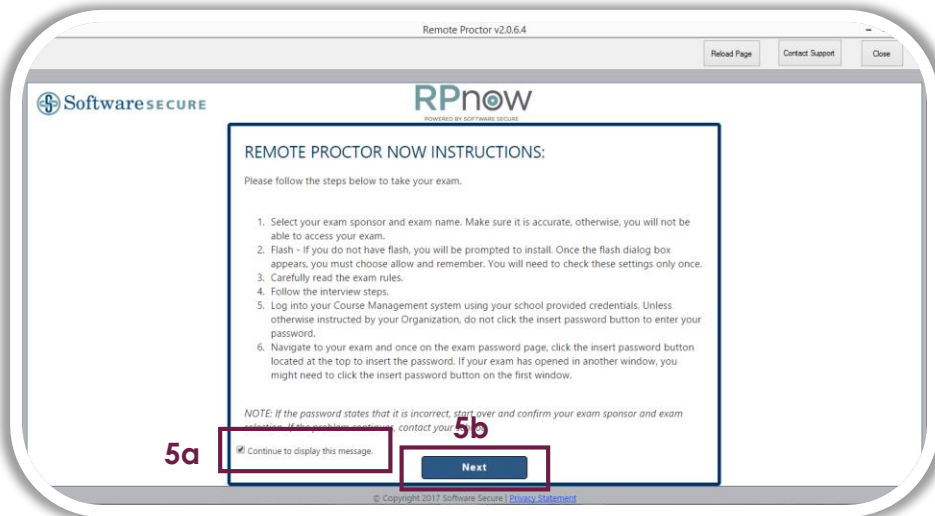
Remote Proctor v2.0.6.4

Reload Page | Contact Support | Close

Softwaresecure

RPnow
POWERED BY SOFTWARE SECURE

REMOTE PROCTOR NOW INSTRUCTIONS:

Please follow the steps below to take your exam.

1. Select your exam sponsor and exam name. Make sure it is accurate, otherwise, you will not be able to access your exam.
2. Flash - If you do not have flash, you will be prompted to install. Once the flash dialog box appears, you must choose allow and remember. You will need to check these settings only once.
3. Carefully read the exam rules.
4. Follow the interview steps.
5. Log into your Course Management system using your school provided credentials. Unless otherwise instructed by your Organization, do not click the insert password button to enter your password.
6. Navigate to your exam and once on the exam password page, click the insert password button located at the top to insert the password. If your exam has opened in another window, you might need to click the insert password button on the first window.

NOTE: If the password states that it is incorrect, start over and confirm your exam sponsor and exam selection. If the problem continues, contact your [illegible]

5b

5a

Continue to display this message.

Next

© Copyright 2017 Software Secure | Privacy Statement